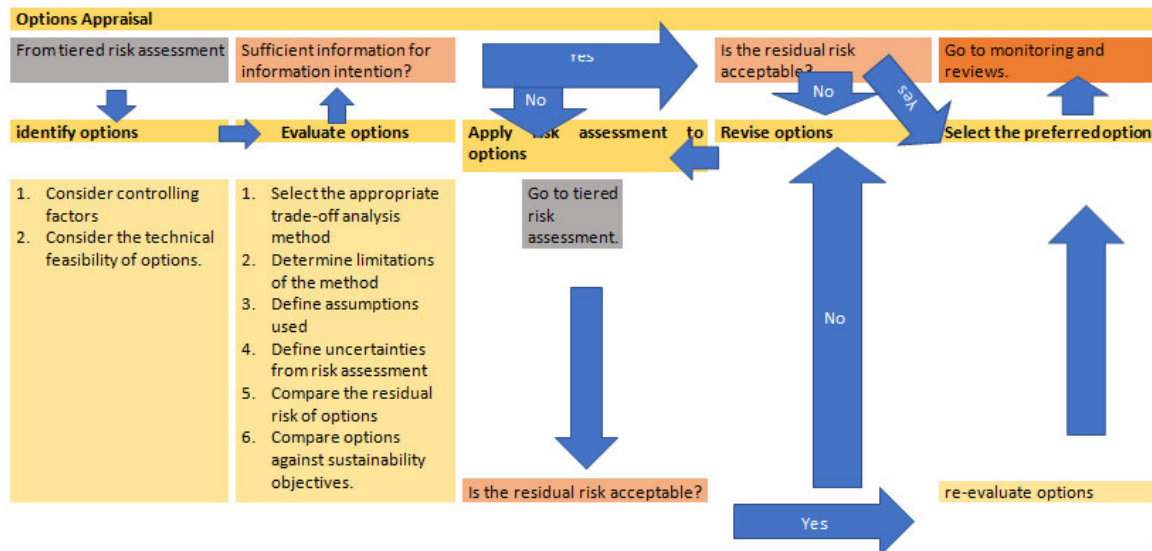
Options Appraisal

From tiered risk assessment

Sufficient information for information intention?

Yes

No

Is the residual risk acceptable?

No

Yes

Go to monitoring and reviews.

identify options

Evaluate options

Apply risk assessment to options

Revise options

Select the preferred option

1. Consider controlling factors
2. Consider the technical feasibility of options.

1. Select the appropriate trade-off analysis method
2. Determine limitations of the method
3. Define assumptions used
4. Define uncertainties from risk assessment
5. Compare the residual risk of options
6. Compare options against sustainability objectives.

Go to tiered risk assessment.

No

Is the residual risk acceptable?

Yes

re-evaluate options